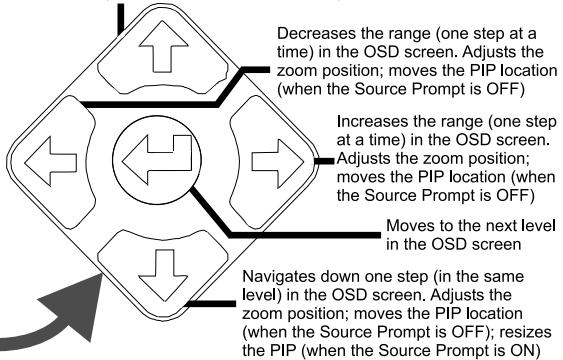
Decreases the range (one step at a time) in the OSD screen. Adjusts the zoom position; moves the PIP location (when the Source Prompt is OFF)

Increases the range (one step at a time) in the OSD screen. Adjusts the zoom position; moves the PIP location (when the Source Prompt is OFF)

Moves to the next level in the OSD screen

Navigates down one step (in the same level) in the OSD screen. Adjusts the zoom position; moves the PIP location (when the Source Prompt is OFF); resizes the PIP (when the Source Prompt is ON)